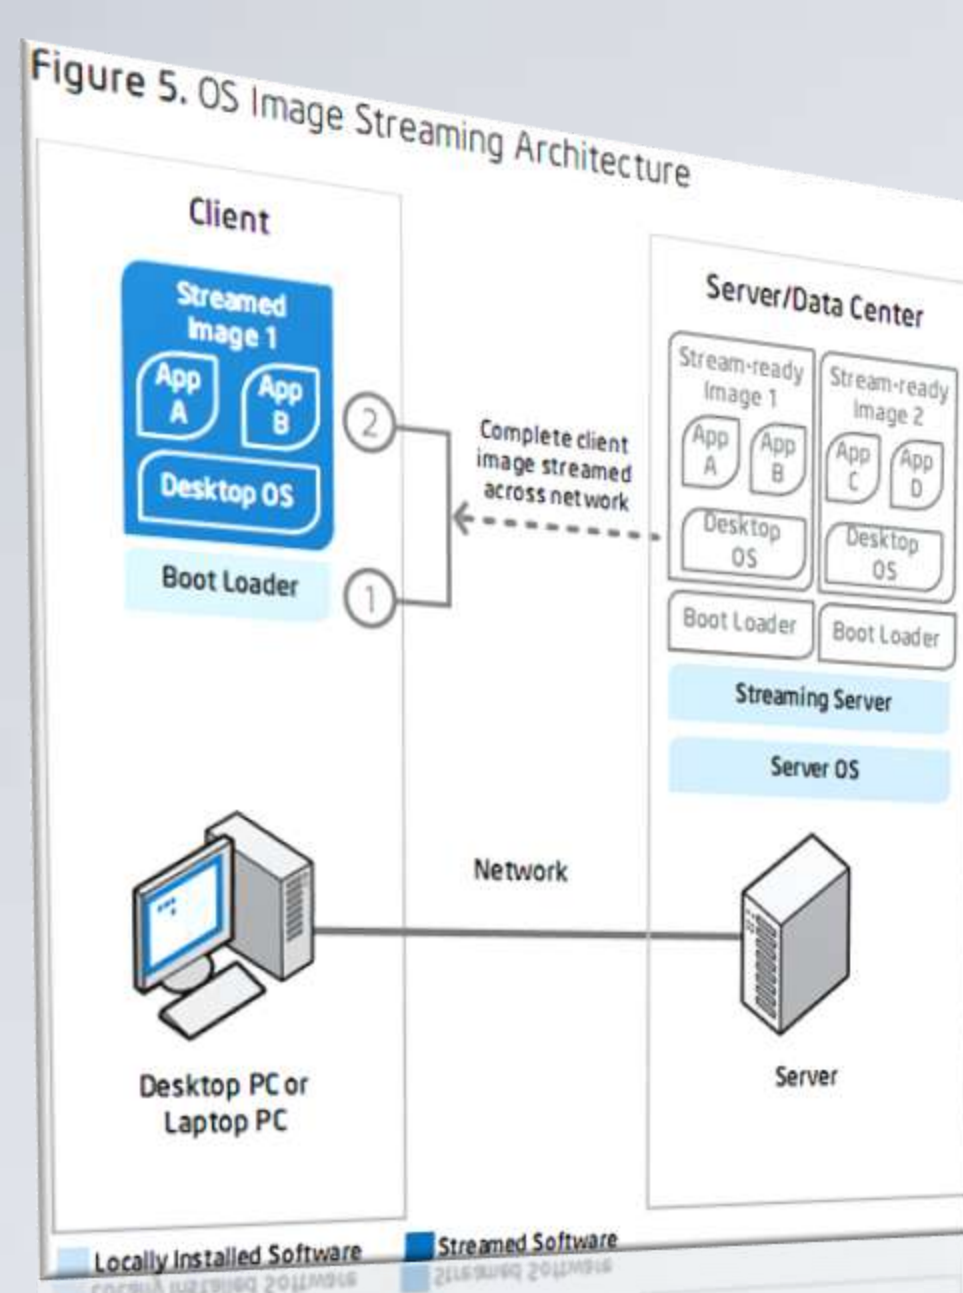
Figure 5. OS Image Streaming Architecture

Client

Streamed Image 1

App A

App B

Desktop OS

Boot Loader

2

1

Complete client image streamed across network

Server/Data Center

Stream-ready Image 1

App A

App B

Desktop OS

Stream-ready Image 2

App C

App D

Desktop OS

Boot Loader

Boot Loader

Streaming Server

Server OS

Network

Desktop PC or Laptop PC

Server

Locally Installed Software

Streamed Software